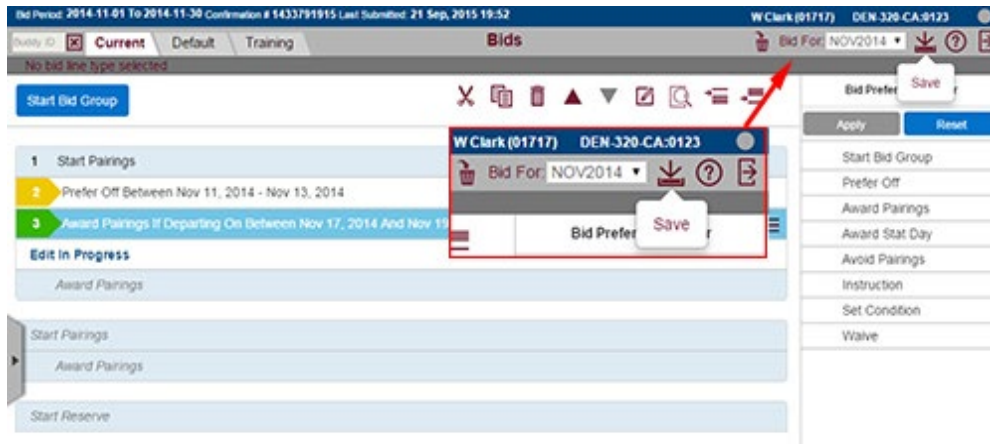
Bid Period: 2014-11-01 To 2014-11-30 Confirmation # 1433791915 Last Submitted: 21 Sep, 2015 19:52 W Clark (01717) DEN-320-CA:0123

Buddy ID Current Default Training Bids Bid For: NOV2014 Save

No bid line type selected

Start Bid Group

Bid Prefer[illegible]r

Apply Reset

1 Start Pairings

2 Prefer Off Between Nov 11, 2014 - Nov 13, 2014

3 Award Pairings If Departing On Between Nov 17, 2014 And Nov 19

Edit In Progress

Award Pairings

Start Pairings

Award Pairings

Start Reserve

W Clark (01717) DEN-320-CA:0123

Bid For: NOV2014

Save

Bid Prefer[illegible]r

Start Bid Group
Prefer Off
Award Pairings
Award Stat Day
Avoid Pairings
Instruction
Set Condition
Waive